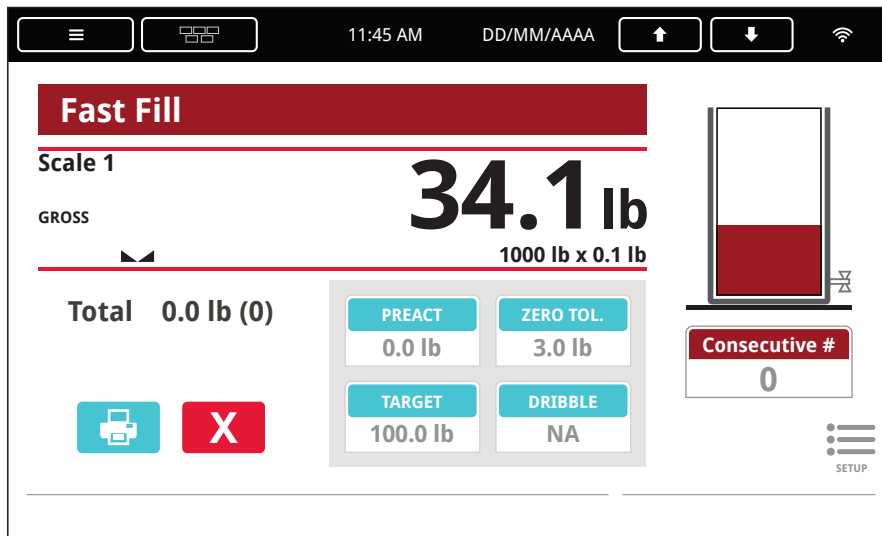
11:45 AM DD/MM/AAAA

Fast Fill

Scale 1

GROSS

34.1 lb

1000 lb x 0.1 lb

Total 0.0 lb (0)

| PREACT | ZERO TOL. |
|---|---|
| 0.0 lb | 3.0 lb |
| TARGET | DRIBBLE |
| 100.0 lb | NA |

X

Consecutive #
0

SETUP